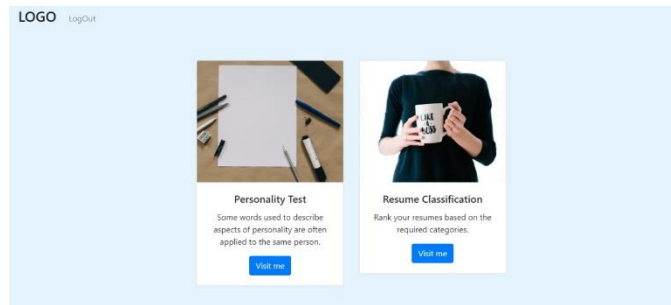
LOGO LogOut

LIKE A BOSS

Personality Test

Some words used to describe aspects of personality are often applied to the same person.

Visit me

Resume Classification

Rank your resumes based on the required categories.

Visit me